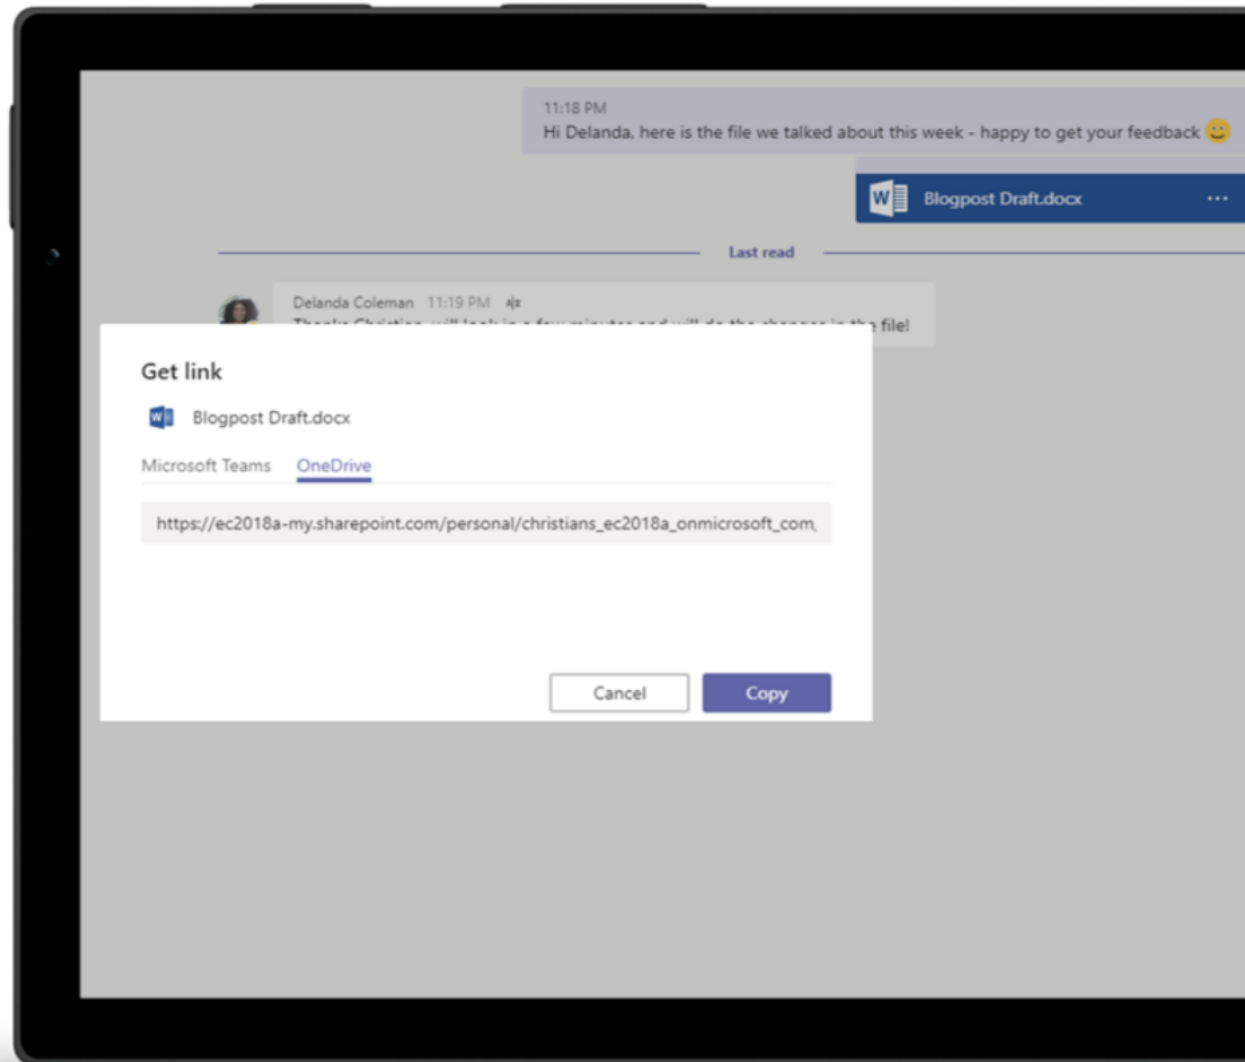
11:18 PM
Hi Delanda, here is the file we talked about this week - happy to get your feedback 😊

Blogpost Draft.docx ···

Last read

Delanda Coleman 11:19 PM
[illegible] file!

Get link

Blogpost Draft.docx

Microsoft Teams OneDrive

https://ec2018a-my.sharepoint.com/personal/christians_ec2018a_onmicrosoft_com

Cancel Copy